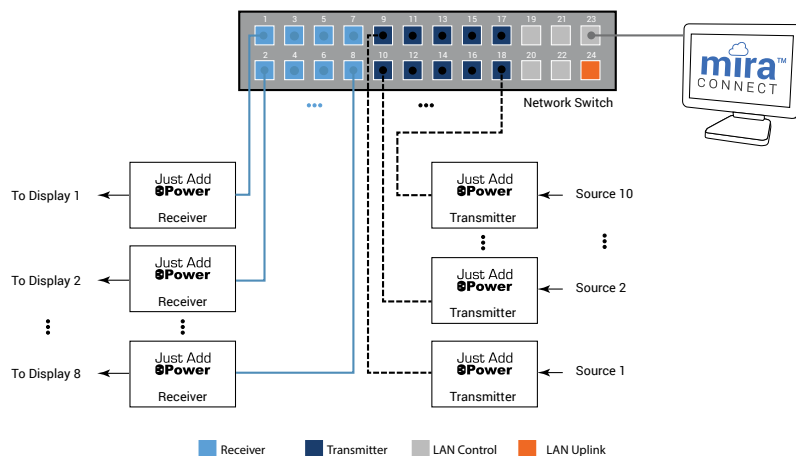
1 3 5 7 9 11 13 15 17 19 21 23
2 4 6 8 10 12 14 16 18 20 22 24

•••

•••

Network Switch

mira™
CONNECT

To Display 1

Just Add
Power
Receiver

To Display 2

Just Add
Power
Receiver

⋮

⋮

To Display 8

Just Add
Power
Receiver

Just Add
Power
Transmitter

Source 10

⋮

⋮

Just Add
Power
Transmitter

Source 2

Just Add
Power
Transmitter

Source 1

Receiver
Transmitter
LAN Control
LAN Uplink